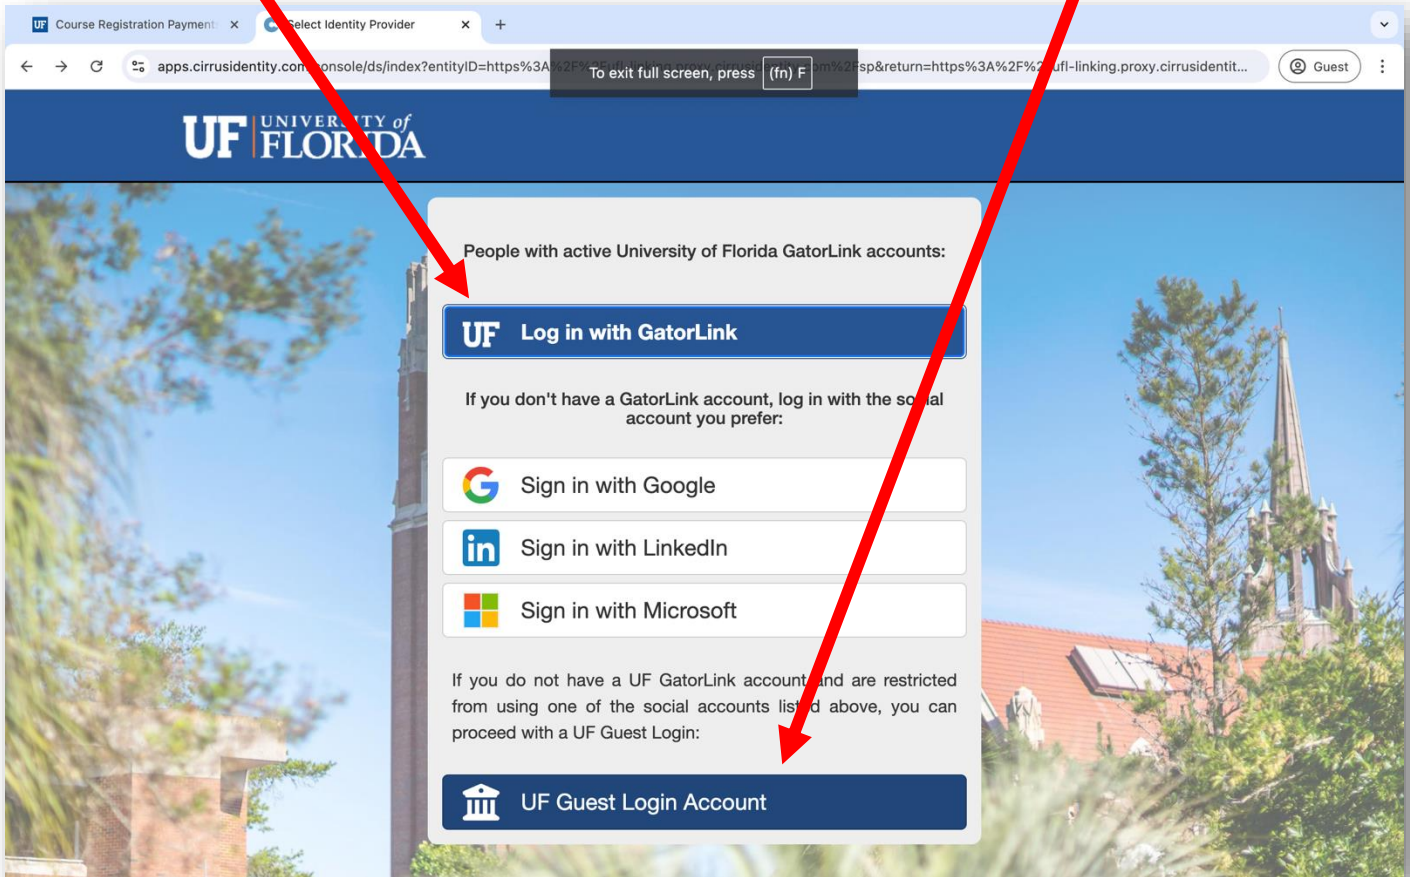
Course Registration Payment ×
Select Identity Provider ×
+

apps.cirrusidentity.co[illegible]onsole/ds/index?entityID=https%3A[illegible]sp&return=https%3A%2F%2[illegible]ufl-linking.proxy.cirrusidentit...
To exit full screen, press (fn) F
Guest

UF UNIVERSITY of FLORIDA

People with active University of Florida GatorLink accounts:

UF Log in with GatorLink

If you don't have a GatorLink account, log in with the so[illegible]al account you prefer:

Sign in with Google

Sign in with LinkedIn

Sign in with Microsoft

If you do not have a UF GatorLink account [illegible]nd are restricted from using one of the social accounts list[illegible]d above, you can proceed with a UF Guest Login:

UF Guest Login Account